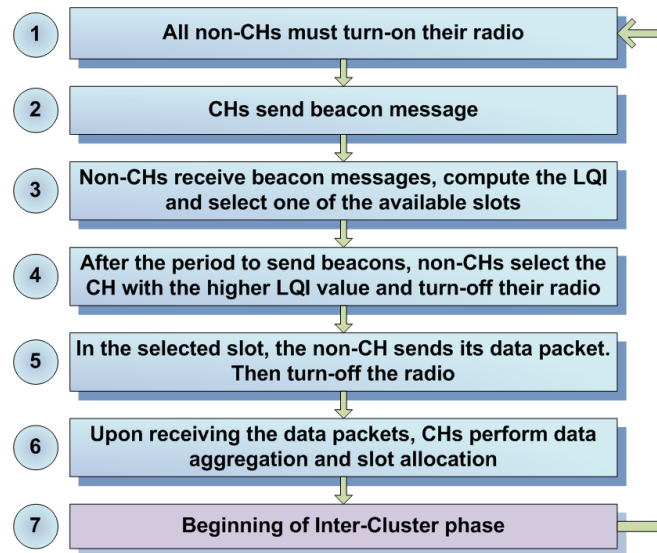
1
All non-CHs must turn-on their radio

2
CHs send beacon message

3
Non-CHs receive beacon messages, compute the LQI and select one of the available slots

4
After the period to send beacons, non-CHs select the CH with the higher LQI value and turn-off their radio

5
In the selected slot, the non-CH sends its data packet. Then turn-off the radio

6
Upon receiving the data packets, CHs perform data aggregation and slot allocation

7
Beginning of Inter-Cluster phase